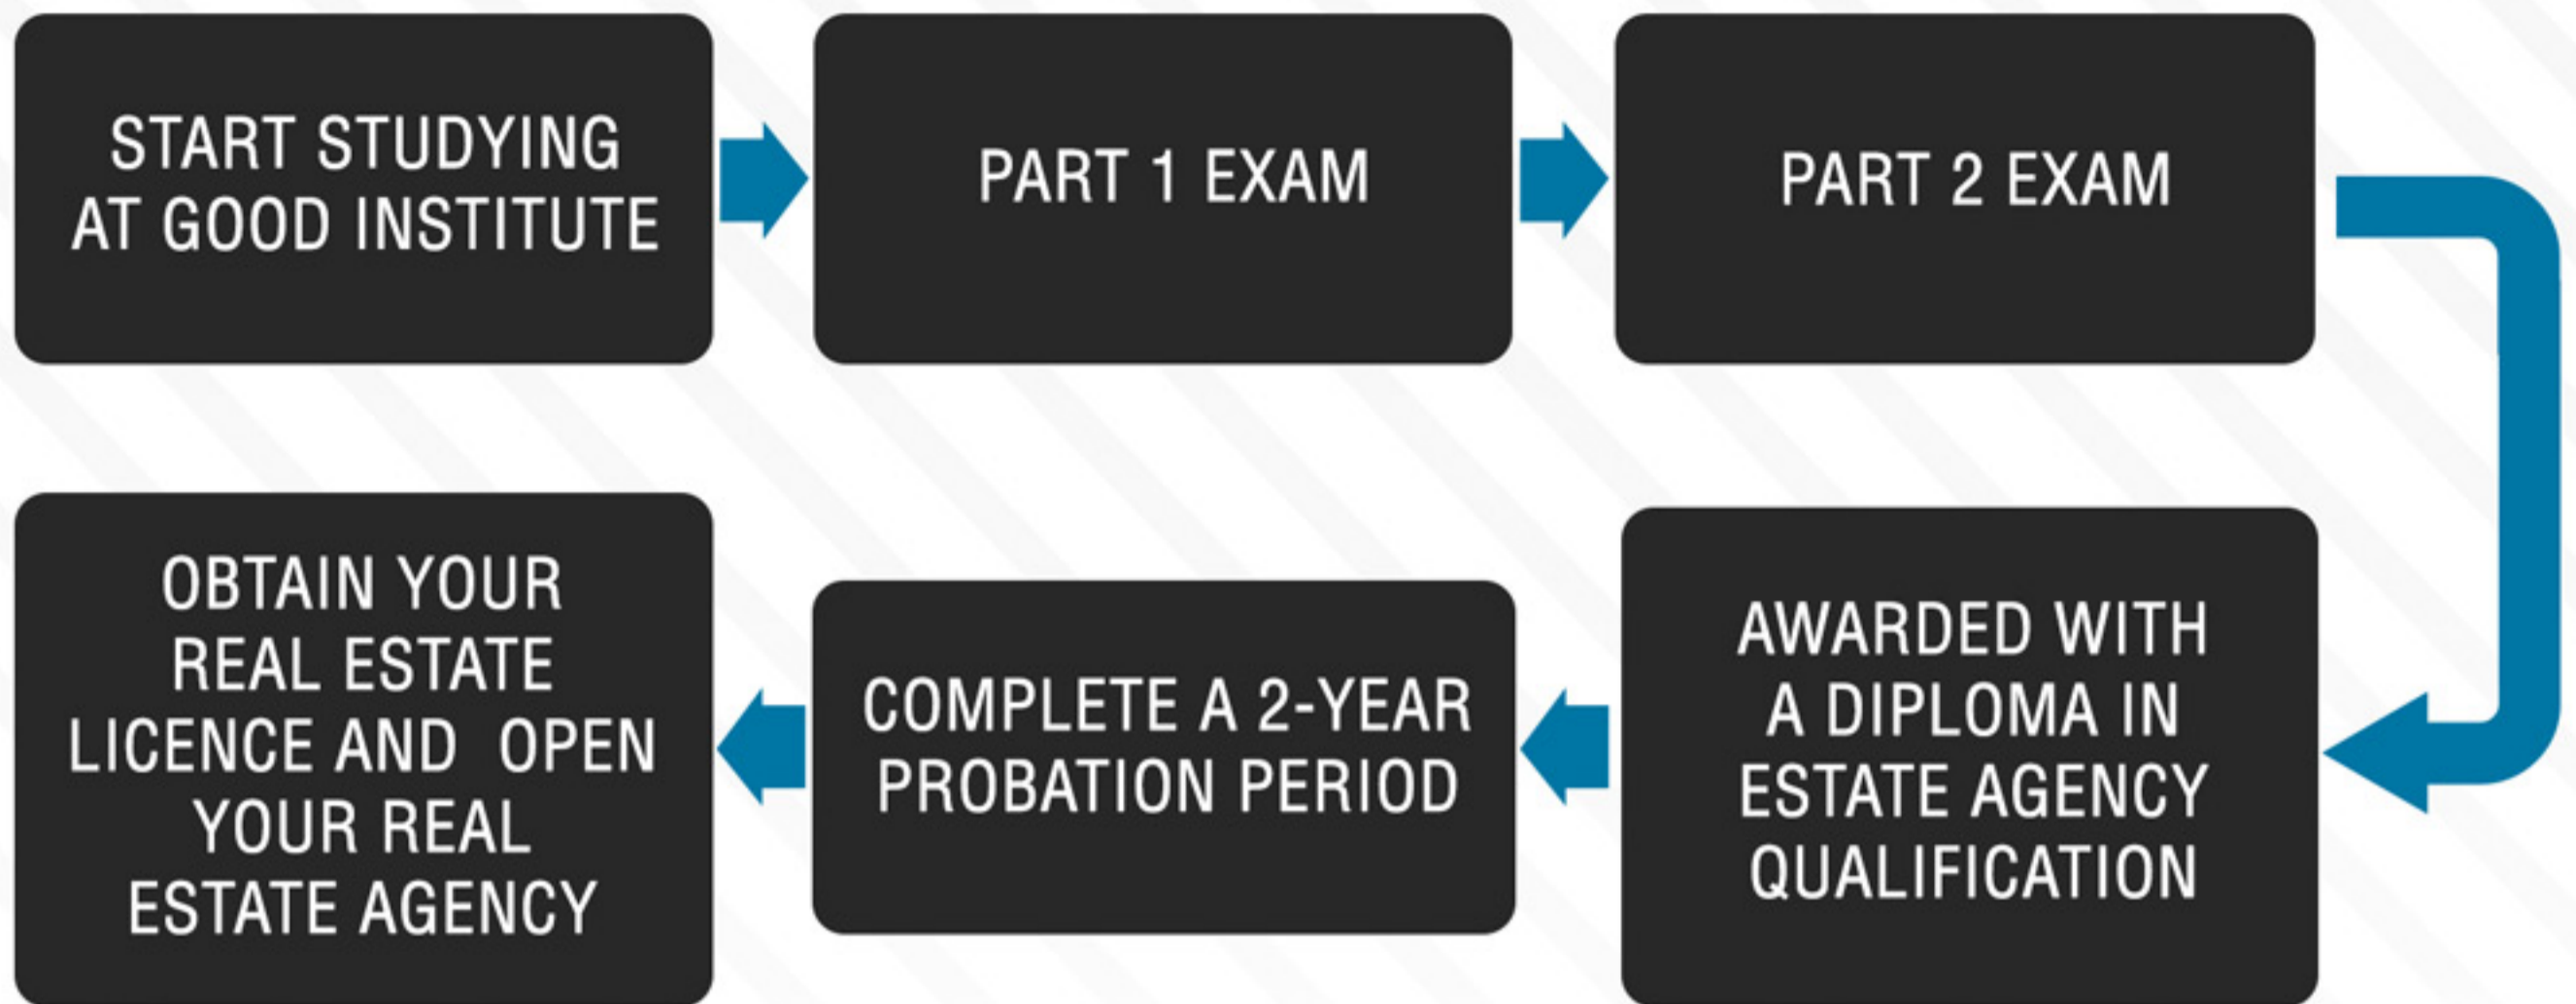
START STUDYING AT GOOD INSTITUTE

PART 1 EXAM

PART 2 EXAM

AWARDED WITH A DIPLOMA IN ESTATE AGENCY QUALIFICATION

COMPLETE A 2-YEAR PROBATION PERIOD

OBTAIN YOUR REAL ESTATE LICENCE AND OPEN YOUR REAL ESTATE AGENCY